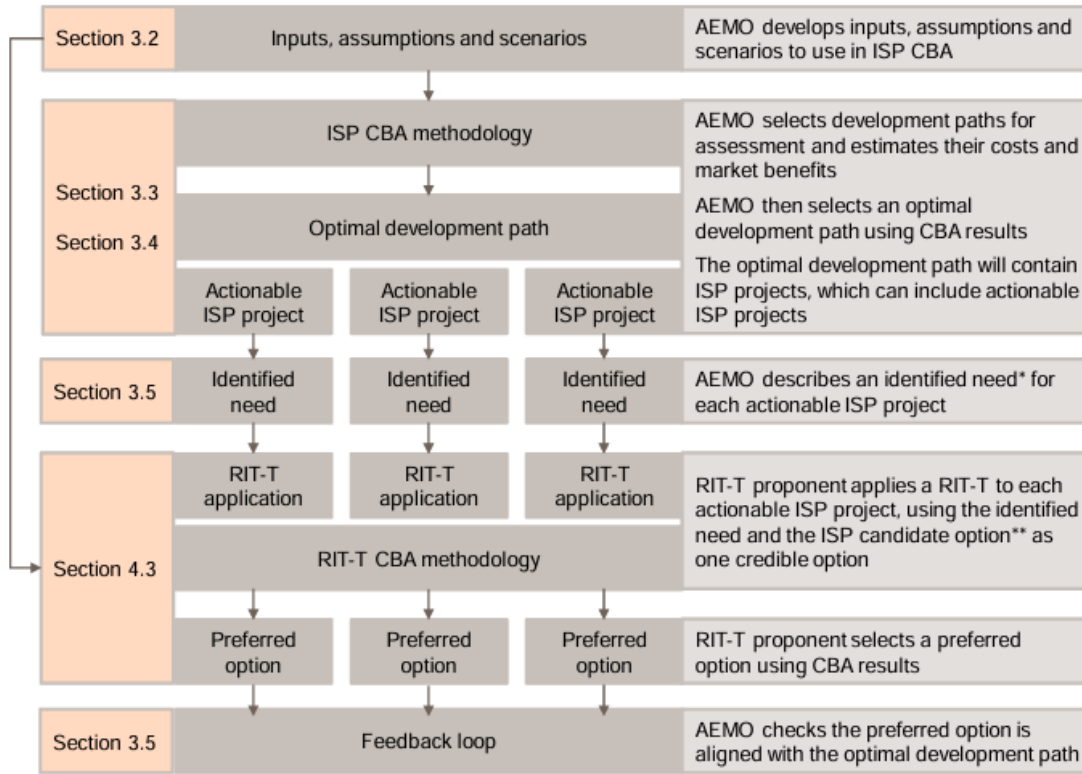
Section 3.2

Inputs, assumptions and scenarios

AEMO develops inputs, assumptions and scenarios to use in ISP CBA

Section 3.3

Section 3.4

ISP CBA methodology

Optimal development path

Actionable ISP project

Actionable ISP project

Actionable ISP project

AEMO selects development paths for assessment and estimates their costs and market benefits

AEMO then selects an optimal development path using CBA results

The optimal development path will contain ISP projects, which can include actionable ISP projects

Section 3.5

Identified need

Identified need

Identified need

AEMO describes an identified need* for each actionable ISP project

Section 4.3

RIT-T application

RIT-T application

RIT-T application

RIT-T CBA methodology

Preferred option

Preferred option

Preferred option

RIT-T proponent applies a RIT-T to each actionable ISP project, using the identified need and the ISP candidate option** as one credible option

RIT-T proponent selects a preferred option using CBA results

Section 3.5

Feedback loop

AEMO checks the preferred option is aligned with the optimal development path